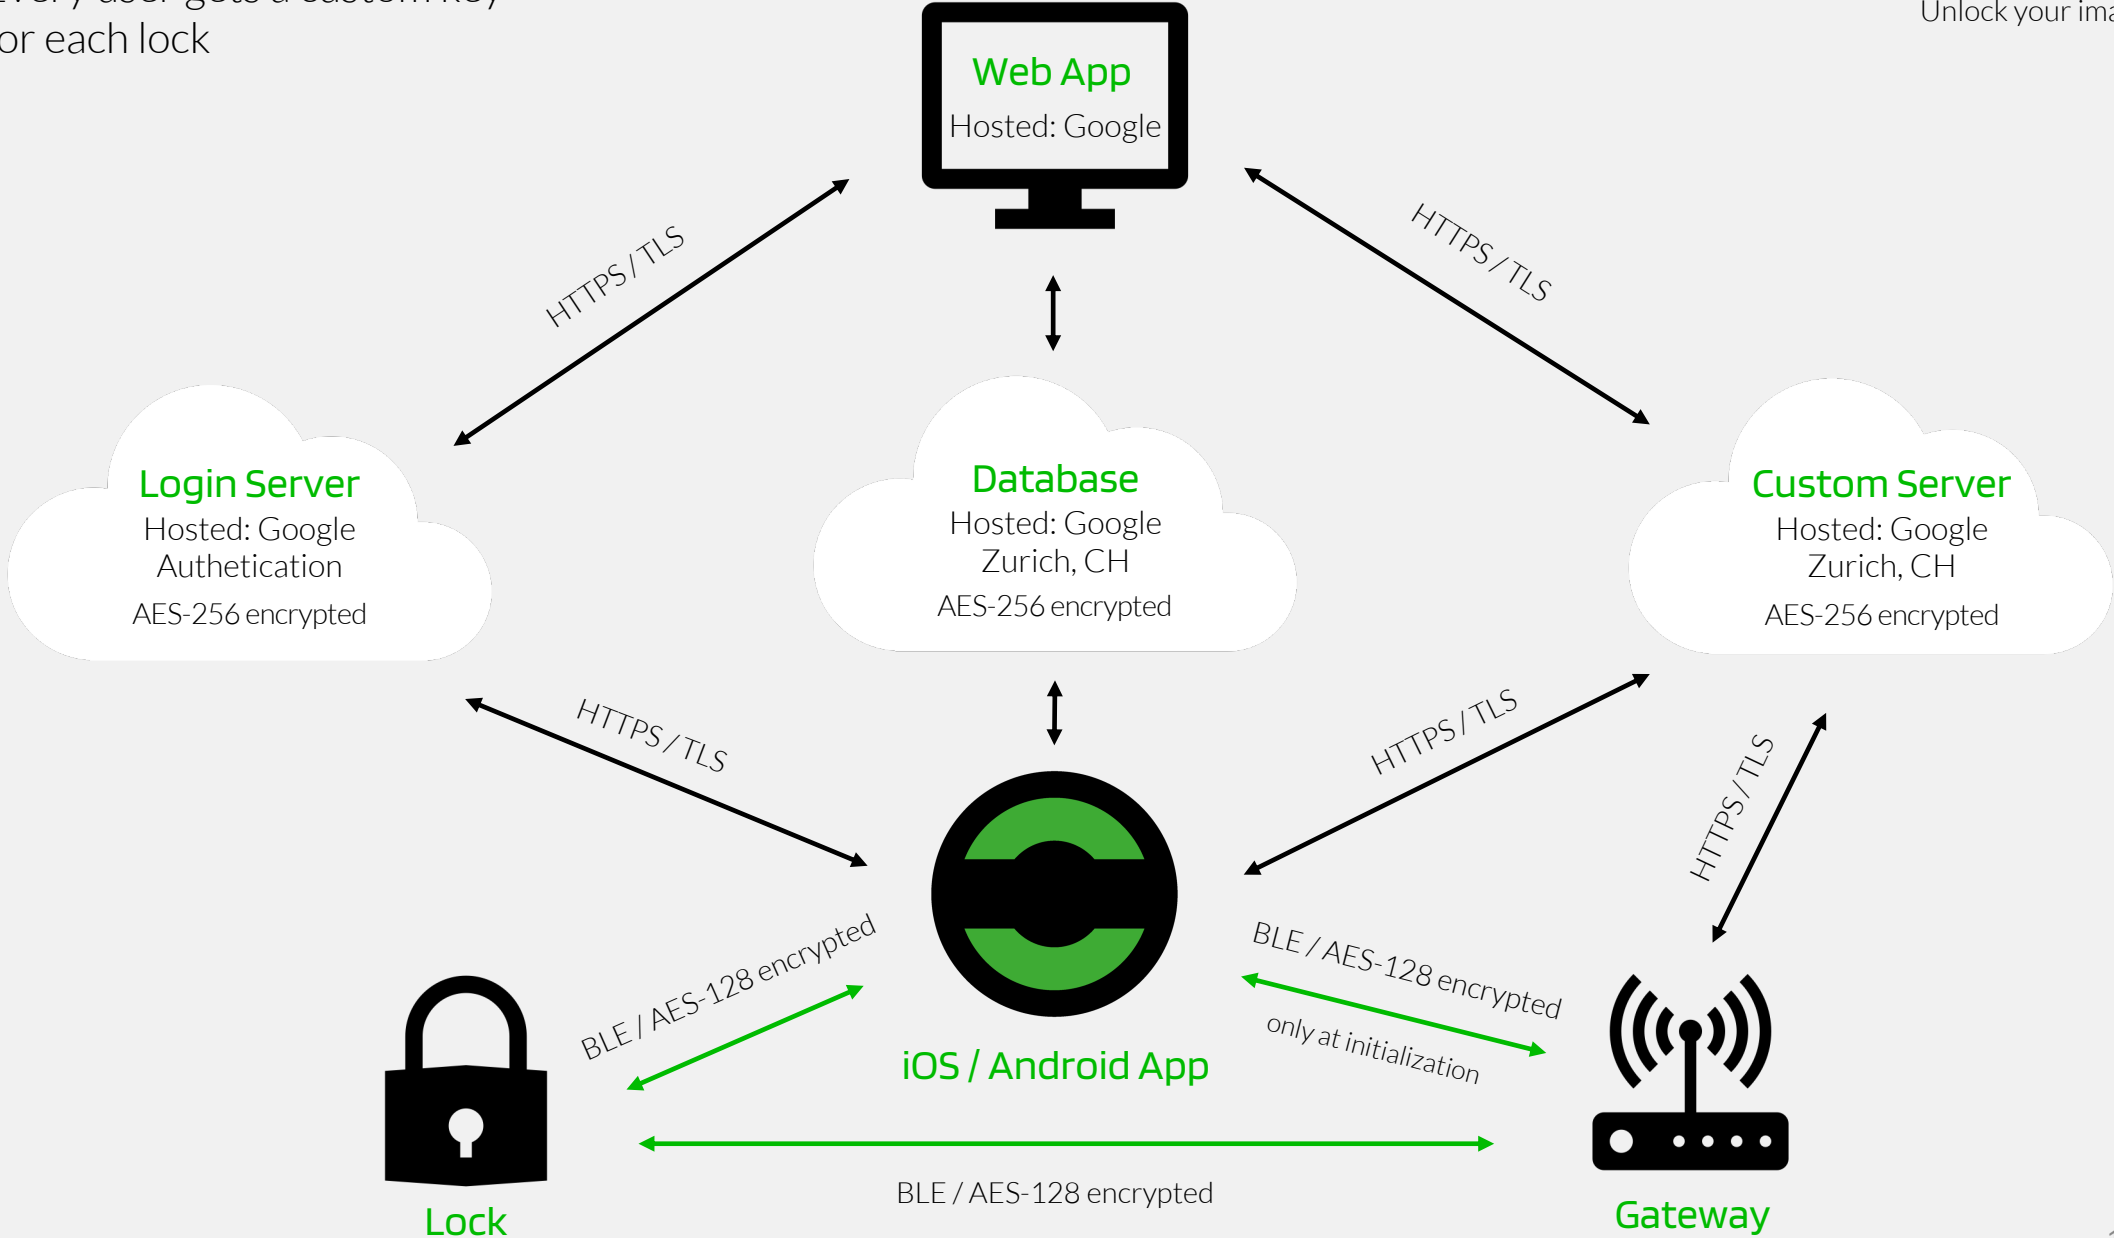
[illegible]
or each lock

Unlock your ima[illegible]

Web App
Hosted: Google

HTTPS / TLS

HTTPS / TLS

Login Server
Hosted: Google
Authetication
AES-256 encrypted

Database
Hosted: Google
Zurich, CH
AES-256 encrypted

Custom Server
Hosted: Google
Zurich, CH
AES-256 encrypted

HTTPS / TLS

HTTPS / TLS

HTTPS / TLS

BLE / AES-128 encrypted

BLE / AES-128 encrypted

only at initialization

iOS / Android App

Lock

Gateway

BLE / AES-128 encrypted